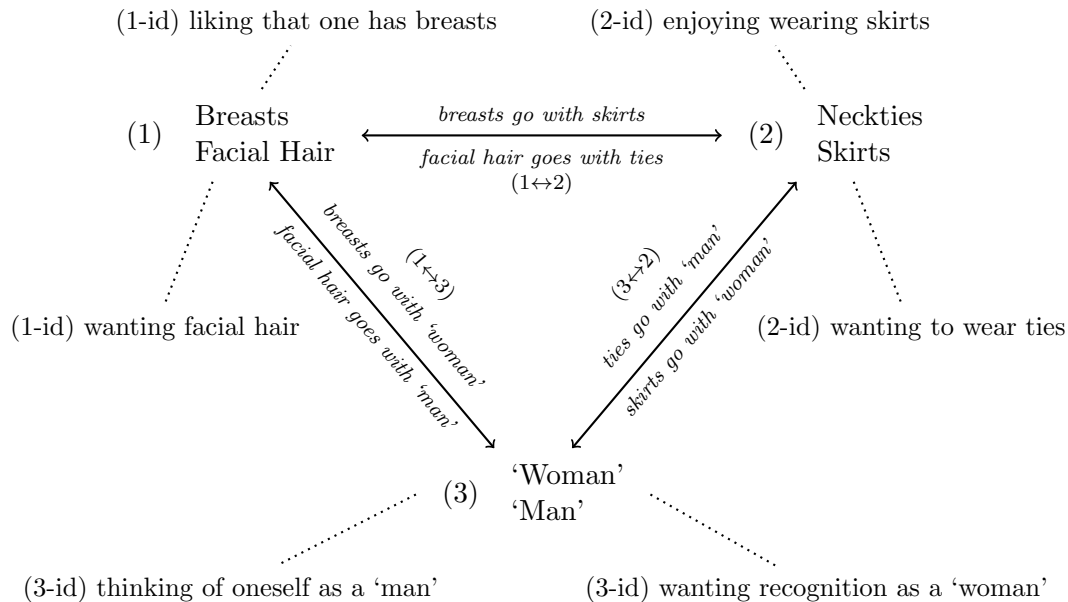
(1-id) liking that one has breasts

(2-id) enjoying wearing skirts

(1) Breasts
Facial Hair

breasts go with skirts

facial hair goes with ties
(1↔2)

(2) Neckties
Skirts

breasts go with 'woman'
facial hair goes with 'man'
(1↔3)

(3↔2)
ties go with 'man'
skirts go with 'woman'

(1-id) wanting facial hair

(2-id) wanting to wear ties

(3) 'Woman'
'Man'

(3-id) thinking of oneself as a 'man'

(3-id) wanting recognition as a 'woman'